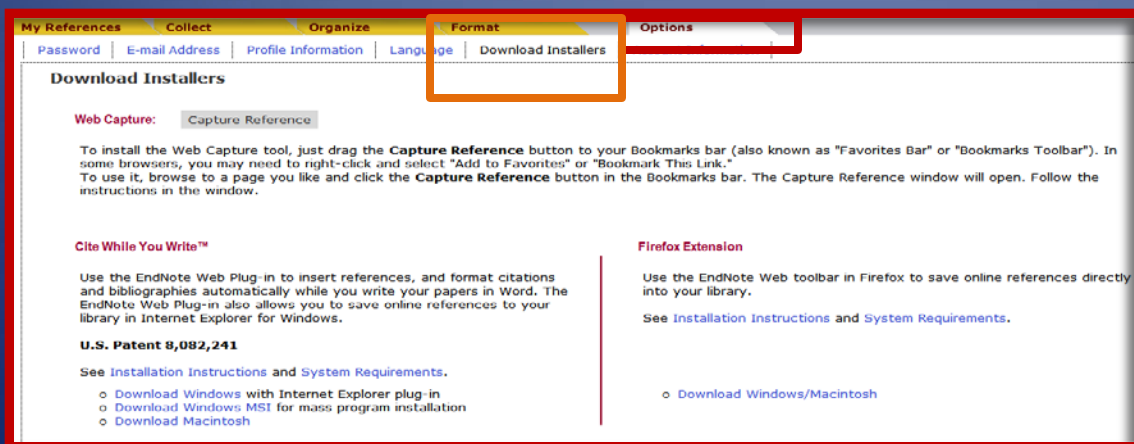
My References   Collect   Organize   Format   Options

Password | E-mail Address | Profile Information | Language | Download Installers

Download Installers

Web Capture: Capture Reference

To install the Web Capture tool, just drag the Capture Reference button to your Bookmarks bar (also known as "Favorites Bar" or "Bookmarks Toolbar"). In some browsers, you may need to right-click and select "Add to Favorites" or "Bookmark This Link."
To use it, browse to a page you like and click the Capture Reference button in the Bookmarks bar. The Capture Reference window will open. Follow the instructions in the window.

Cite While You Write™

Use the EndNote Web Plug-in to insert references, and format citations and bibliographies automatically while you write your papers in Word. The EndNote Web Plug-in also allows you to save online references to your library in Internet Explorer for Windows.

U.S. Patent 8,082,241

See Installation Instructions and System Requirements.

○ Download Windows with Internet Explorer plug-in
○ Download Windows MSI for mass program installation
○ Download Macintosh

Firefox Extension

Use the EndNote Web toolbar in Firefox to save online references directly into your library.

See Installation Instructions and System Requirements.

○ Download Windows/Macintosh